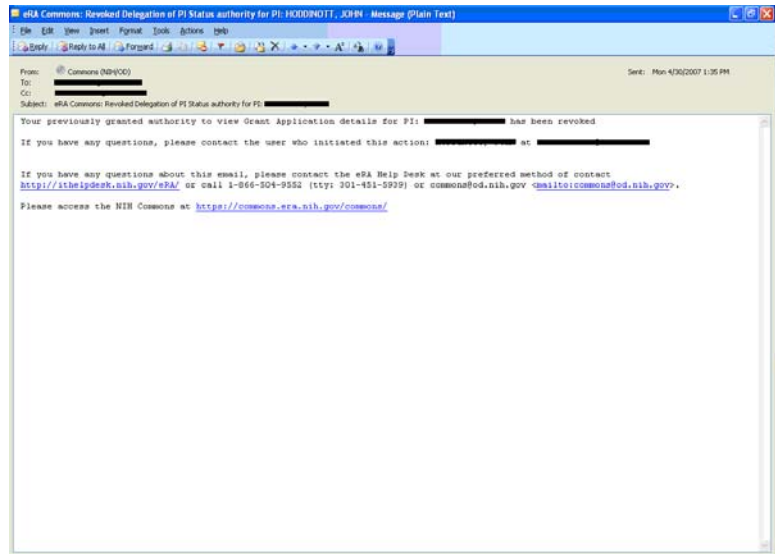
eRA Commons: Revoked Delegation of PI Status authority for PI: HODDINOTT, JOHN - Message (Plain Text)

File Edit View Insert Format Tools Actions Help

Reply Reply to All Forward

From: Commons (NIH/OD)
To: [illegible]
Cc: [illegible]
Subject: eRA Commons: Revoked Delegation of PI Status authority for PI: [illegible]

Sent: Mon 4/30/2007 1:35 PM

Your previously granted authority to view Grant Application details for PI: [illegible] has been revoked

If you have any questions, please contact the user who initiated this action: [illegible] at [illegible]

If you have any questions about this email, please contact the eRA Help Desk at our preferred method of contact http://ithelpdesk.nih.gov/eRA/ or call 1-866-504-9552 (tty: 301-451-5939) or commons@od.nih.gov <mailto:commons@od.nih.gov>.

Please access the NIH Commons at https://commons.era.nih.gov/commons/